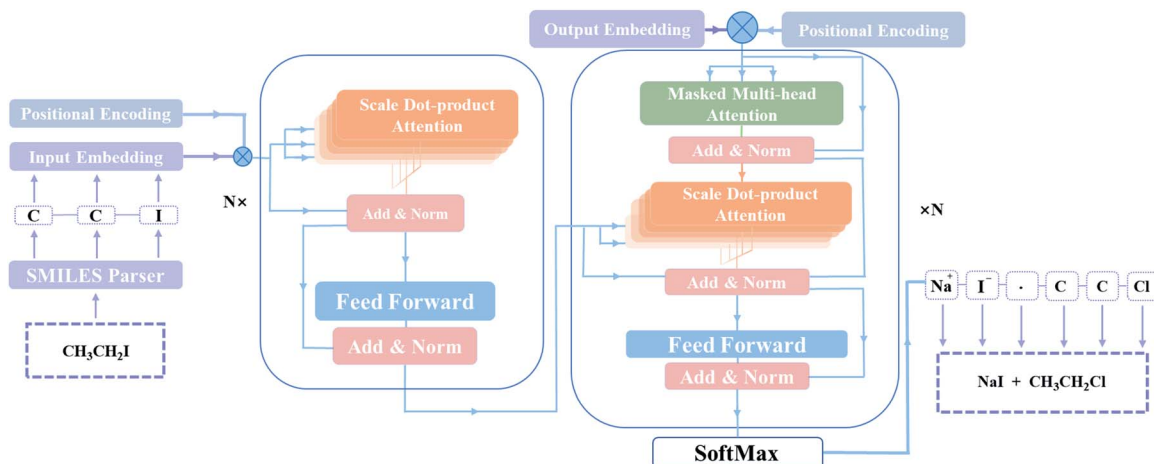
Output Embedding

Positional Encoding

Positional Encoding

Input Embedding

C

C

I

SMILES Parser

$CH_3CH_2I$

N×

Scale Dot-product Attention

Add & Norm

Feed Forward

Add & Norm

Masked Multi-head Attention

Add & Norm

Scale Dot-product Attention

Add & Norm

Feed Forward

Add & Norm

SoftMax

×N

$Na^+$

$I^-$

·

C

C

Cl

$NaI + CH_3CH_2Cl$